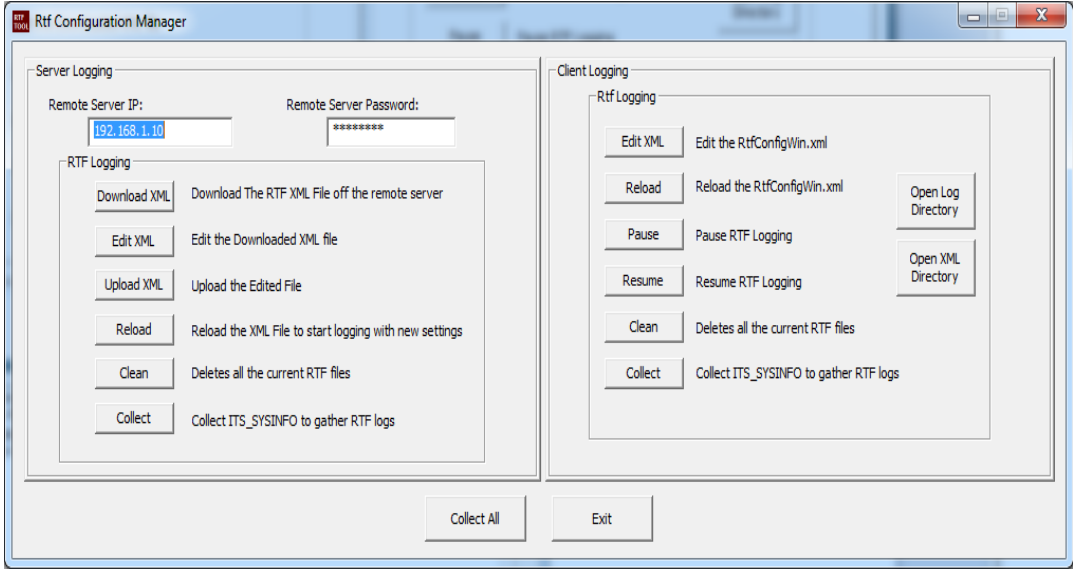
RTF TOOL Rtf Configuration Manager

Server Logging

Remote Server IP:
192.168.1.10

Remote Server Password:
********

RTF Logging

Download XML
Download The RTF XML File off the remote server

Edit XML
Edit the Downloaded XML file

Upload XML
Upload the Edited File

Reload
Reload the XML File to start logging with new settings

Clean
Deletes all the current RTF files

Collect
Collect ITS_SYSINFO to gather RTF logs

Client Logging

Rtf Logging

Edit XML
Edit the RtfConfigWin.xml

Reload
Reload the RtfConfigWin.xml

Open Log Directory

Pause
Pause RTF Logging

Open XML Directory

Resume
Resume RTF Logging

Clean
Deletes all the current RTF files

Collect
Collect ITS_SYSINFO to gather RTF logs

Collect All

Exit